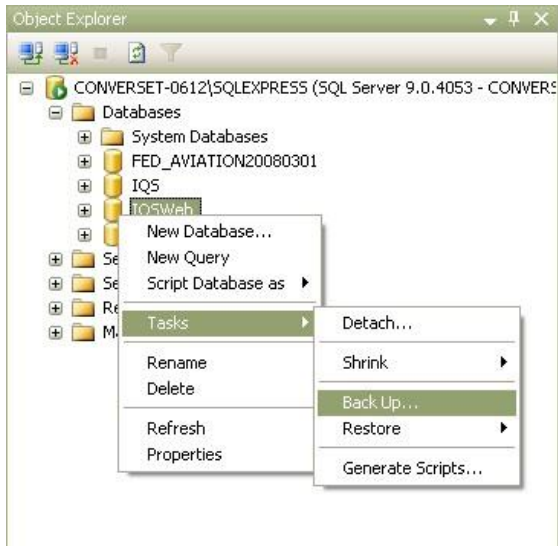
Object Explorer

CONVERSET-0612\SQLEXPRESS (SQL Server 9.0.4053 - CONVERS
Databases
System Databases
FED_AVIATION20080301
IQS
IQSWeb
Se
Se
Re
M

New Database...
New Query
Script Database as
Tasks
Rename
Delete
Refresh
Properties

Detach...
Shrink
Back Up...
Restore
Generate Scripts...